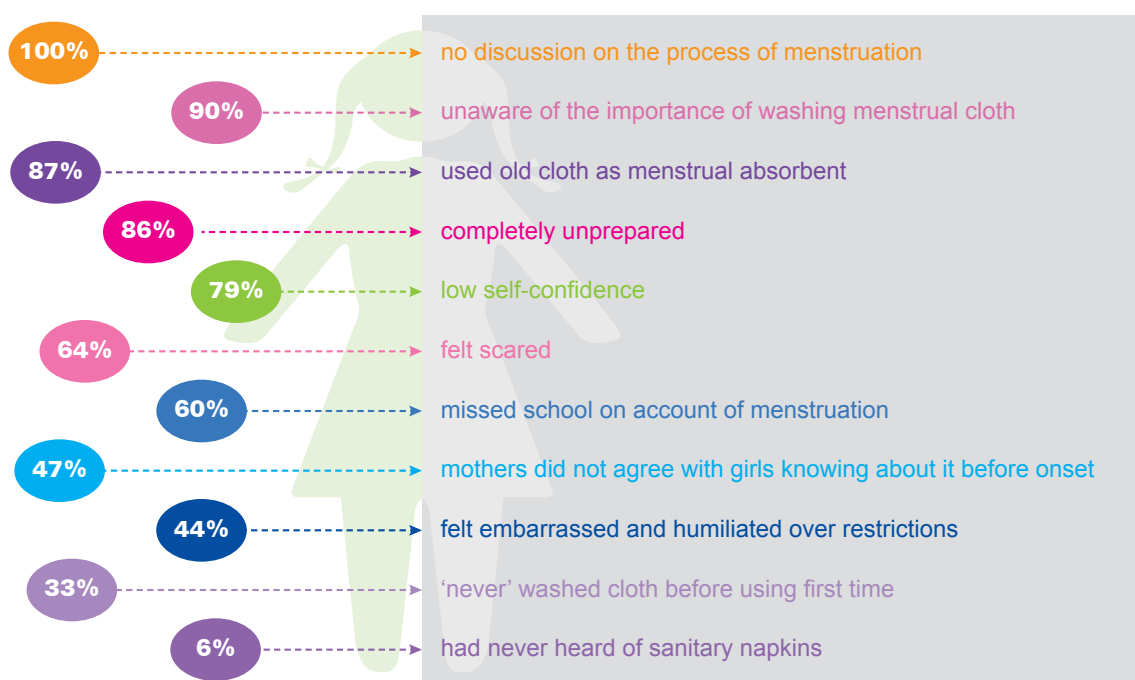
100% no discussion on the process of menstruation

90% unaware of the importance of washing menstrual cloth

87% used old cloth as menstrual absorbent

86% completely unprepared

79% low self-confidence

64% felt scared

60% missed school on account of menstruation

47% mothers did not agree with girls knowing about it before onset

44% felt embarrassed and humiliated over restrictions

33% ‘never’ washed cloth before using first time

6% had never heard of sanitary napkins